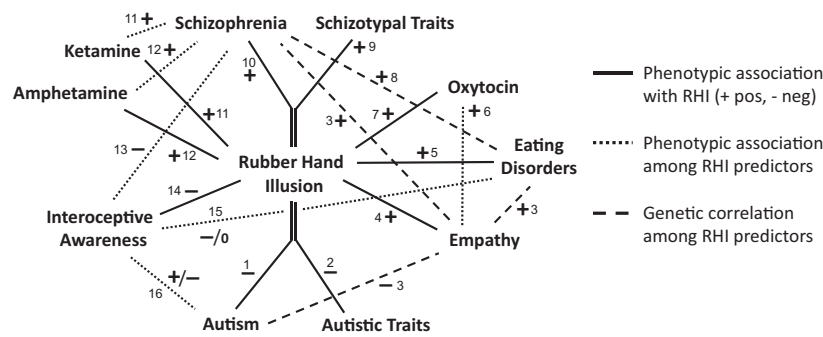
11 + Schizophrenia
Schizotypal Traits
+ 9
Ketamine 12 +
10 +
+ 8
Oxytocin
Amphetamine
+ 11
7 +
+ 6
3 +
Eating Disorders
13 −
+ 12
Rubber Hand Illusion
+ 5
14 −
4 +
+ 3
Interoceptive Awareness
15
−/0
Empathy
+/−
16
1
2
− 3
Autism
Autistic Traits

Phenotypic association with RHI (+ pos, - neg)
Phenotypic association among RHI predictors
Genetic correlation among RHI predictors